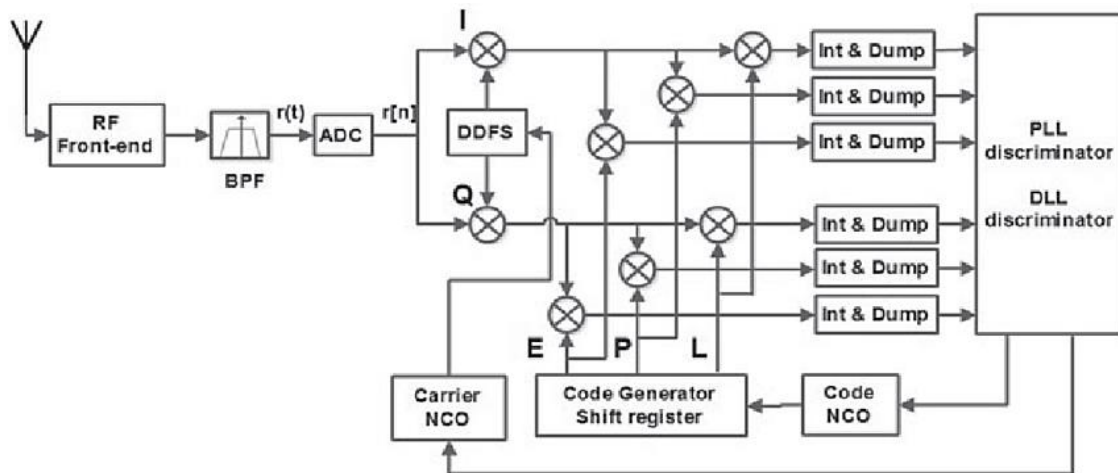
RF
Front-end

BPF

r(t)

ADC

r[n]

I

Q

DDFS

Int & Dump

Int & Dump

Int & Dump

Int & Dump

Int & Dump

Int & Dump

PLL
discriminator

DLL
discriminator

E

P

L

Carrier
NCO

Code Generator
Shift register

Code
NCO